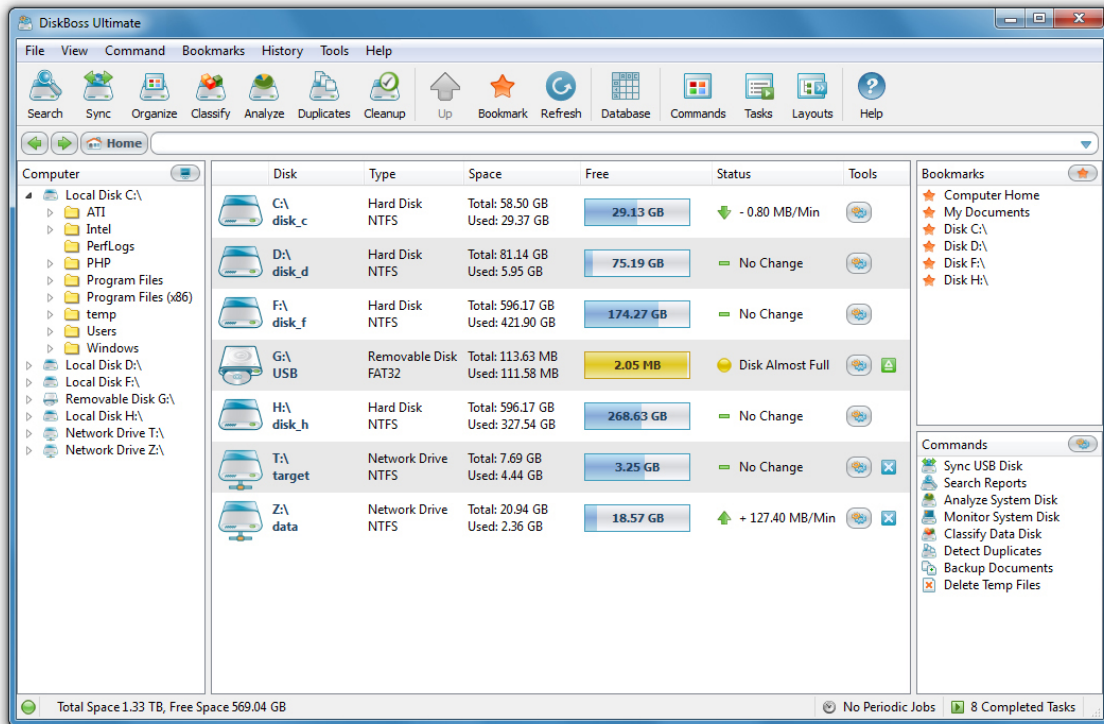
DiskBoss Ultimate

File View Command Bookmarks History Tools Help

Search Sync Organize Classify Analyze Duplicates Cleanup Up Bookmark Refresh Database Commands Tasks Layouts Help

Home

Computer
Local Disk C:\
ATI
Intel
PerfLogs
PHP
Program Files
Program Files (x86)
temp
Users
Windows
Local Disk D:\
Local Disk F:\
Removable Disk G:\
Local Disk H:\
Network Drive T:\
Network Drive Z:\

| Disk | Type | Space | Free | Status | Tools |
|---|---|---|---|---|---|
| C:\ disk_c | Hard Disk NTFS | Total: 58.50 GB Used: 29.37 GB | 29.13 GB | - 0.80 MB/Min | |
| D:\ disk_d | Hard Disk NTFS | Total: 81.14 GB Used: 5.95 GB | 75.19 GB | No Change | |
| F:\ disk_f | Hard Disk NTFS | Total: 596.17 GB Used: 421.90 GB | 174.27 GB | No Change | |
| G:\ USB | Removable Disk FAT32 | Total: 113.63 MB Used: 111.58 MB | 2.05 MB | Disk Almost Full | |
| H:\ disk_h | Hard Disk NTFS | Total: 596.17 GB Used: 327.54 GB | 268.63 GB | No Change | |
| T:\ target | Network Drive NTFS | Total: 7.69 GB Used: 4.44 GB | 3.25 GB | No Change | |
| Z:\ data | Network Drive NTFS | Total: 20.94 GB Used: 2.36 GB | 18.57 GB | + 127.40 MB/Min | |

Bookmarks
Computer Home
My Documents
Disk C:\
Disk D:\
Disk F:\
Disk H:\

Commands
Sync USB Disk
Search Reports
Analyze System Disk
Monitor System Disk
Classify Data Disk
Detect Duplicates
Backup Documents
Delete Temp Files

Total Space 1.33 TB, Free Space 569.04 GB
No Periodic Jobs
8 Completed Tasks